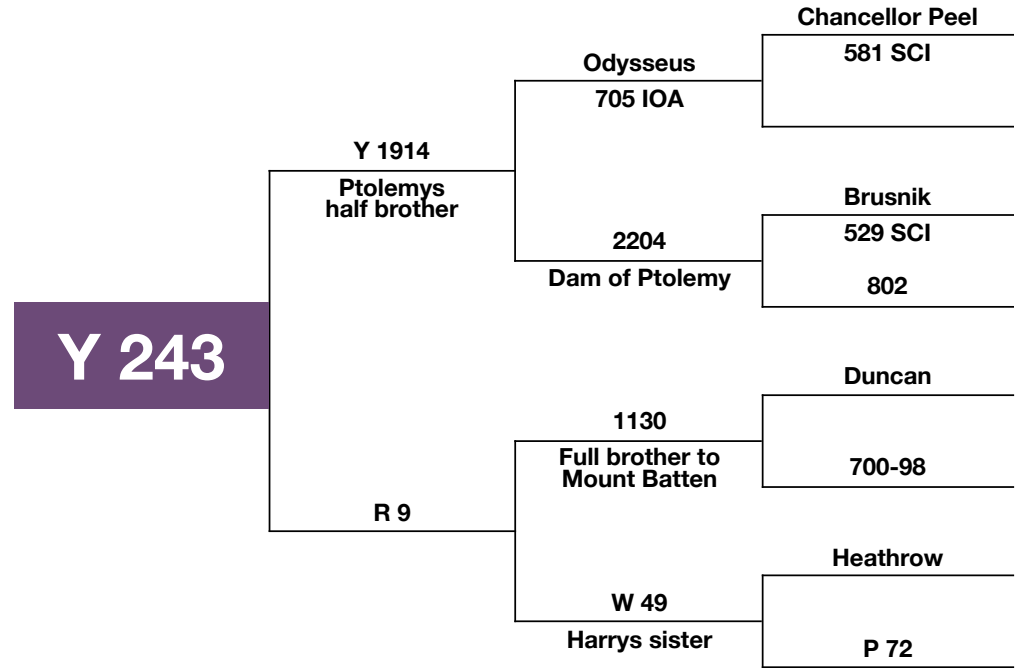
Y 243

Y 1914
Ptolemys half brother

Odysseus
705 IOA

Chancellor Peel
581 SCI

2204
Dam of Ptolemy

Brusnik
529 SCI
802

R 9

1130
Full brother to Mount Batten

Duncan
700-98

W 49
Harrys sister

Heathrow
P 72